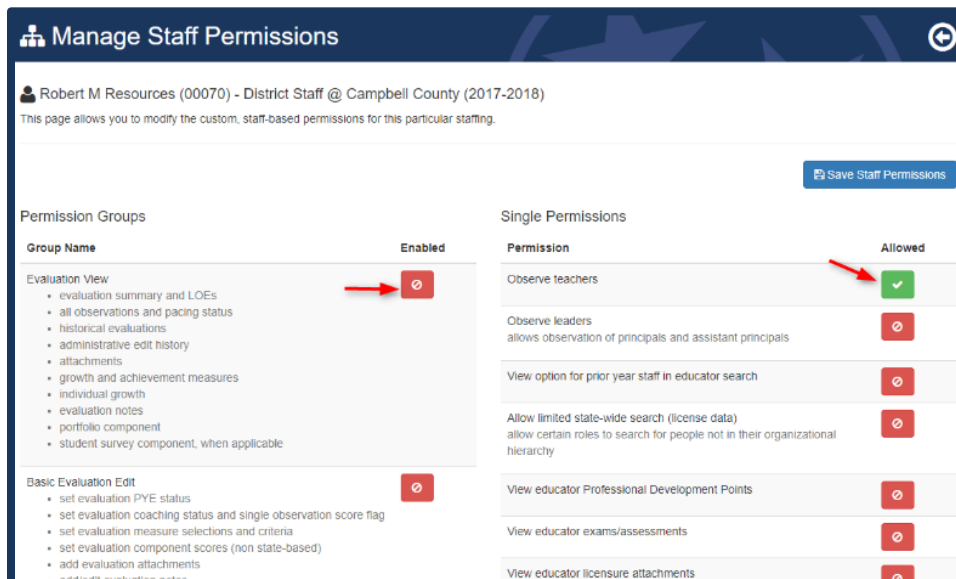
Manage Staff Permissions

Robert M Resources (00070) - District Staff @ Campbell County (2017-2018)

This page allows you to modify the custom, staff-based permissions for this particular staffing.

Save Staff Permissions

Permission Groups

| Group Name | Enabled |
|---|---|
| Evaluation View<br>• evaluation summary and LOEs<br>• all observations and pacing status<br>• historical evaluations<br>• administrative edit history<br>• attachments<br>• growth and achievement measures<br>• individual growth<br>• evaluation notes<br>• portfolio component<br>• student survey component, when applicable | |
| Basic Evaluation Edit<br>• set evaluation PYE status<br>• set evaluation coaching status and single observation score flag<br>• set evaluation measure selections and criteria<br>• set evaluation component scores (non state-based)<br>• add evaluation attachments<br>• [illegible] | |

Single Permissions

| Permission | Allowed |
|---|---|
| Observe teachers | |
| Observe leaders<br>allows observation of principals and assistant principals | |
| View option for prior year staff in educator search | |
| Allow limited state-wide search (license data)<br>allow certain roles to search for people not in their organizational hierarchy | |
| View educator Professional Development Points | |
| View educator exams/assessments | |
| View educator licensure attachments | |